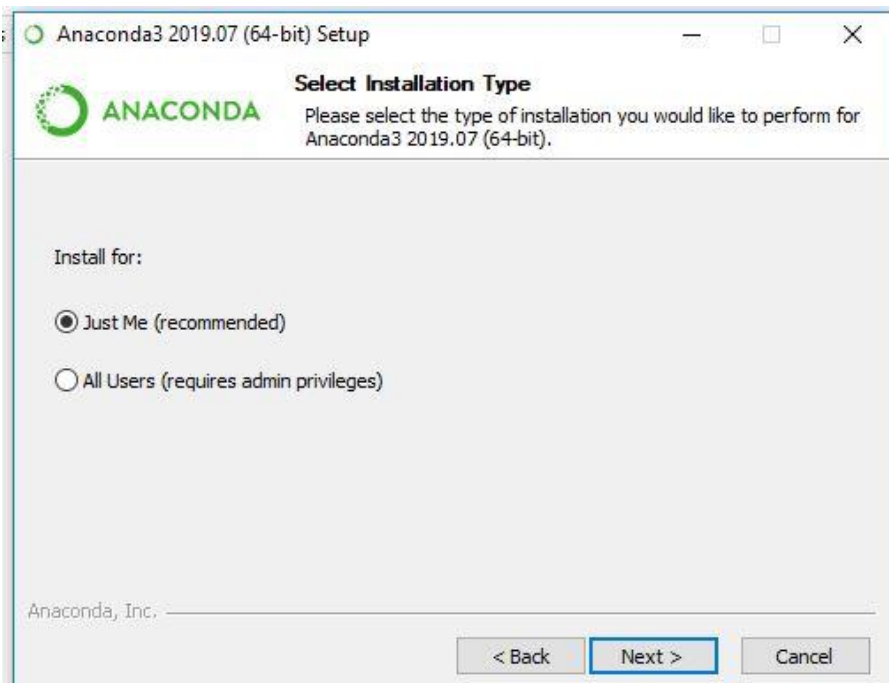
Anaconda3 2019.07 (64-bit) Setup

ANACONDA

Select Installation Type

Please select the type of installation you would like to perform for Anaconda3 2019.07 (64-bit).

Install for:

Just Me (recommended)

All Users (requires admin privileges)

Anaconda, Inc.

< Back

Next >

Cancel